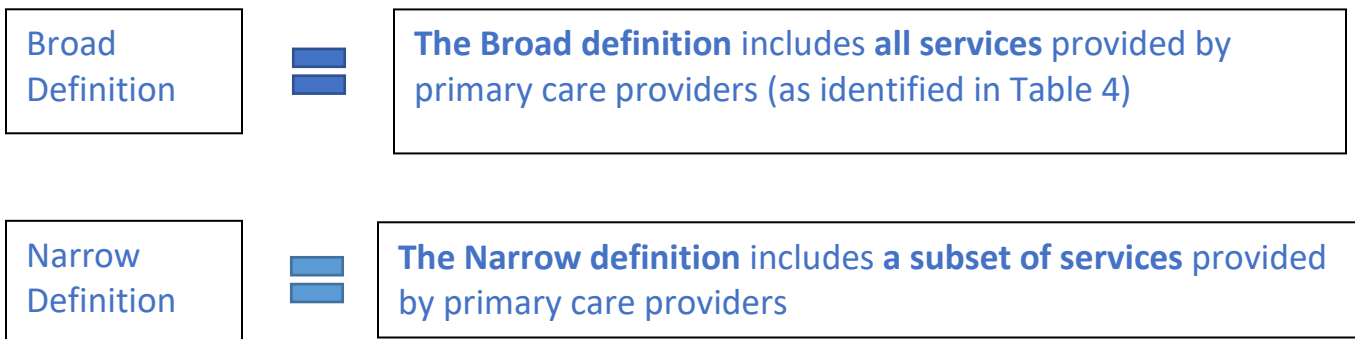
Broad Definition

=

**The Broad definition** includes **all services** provided by primary care providers (as identified in Table 4)

Narrow Definition

=

**The Narrow definition** includes **a subset of services** provided by primary care providers